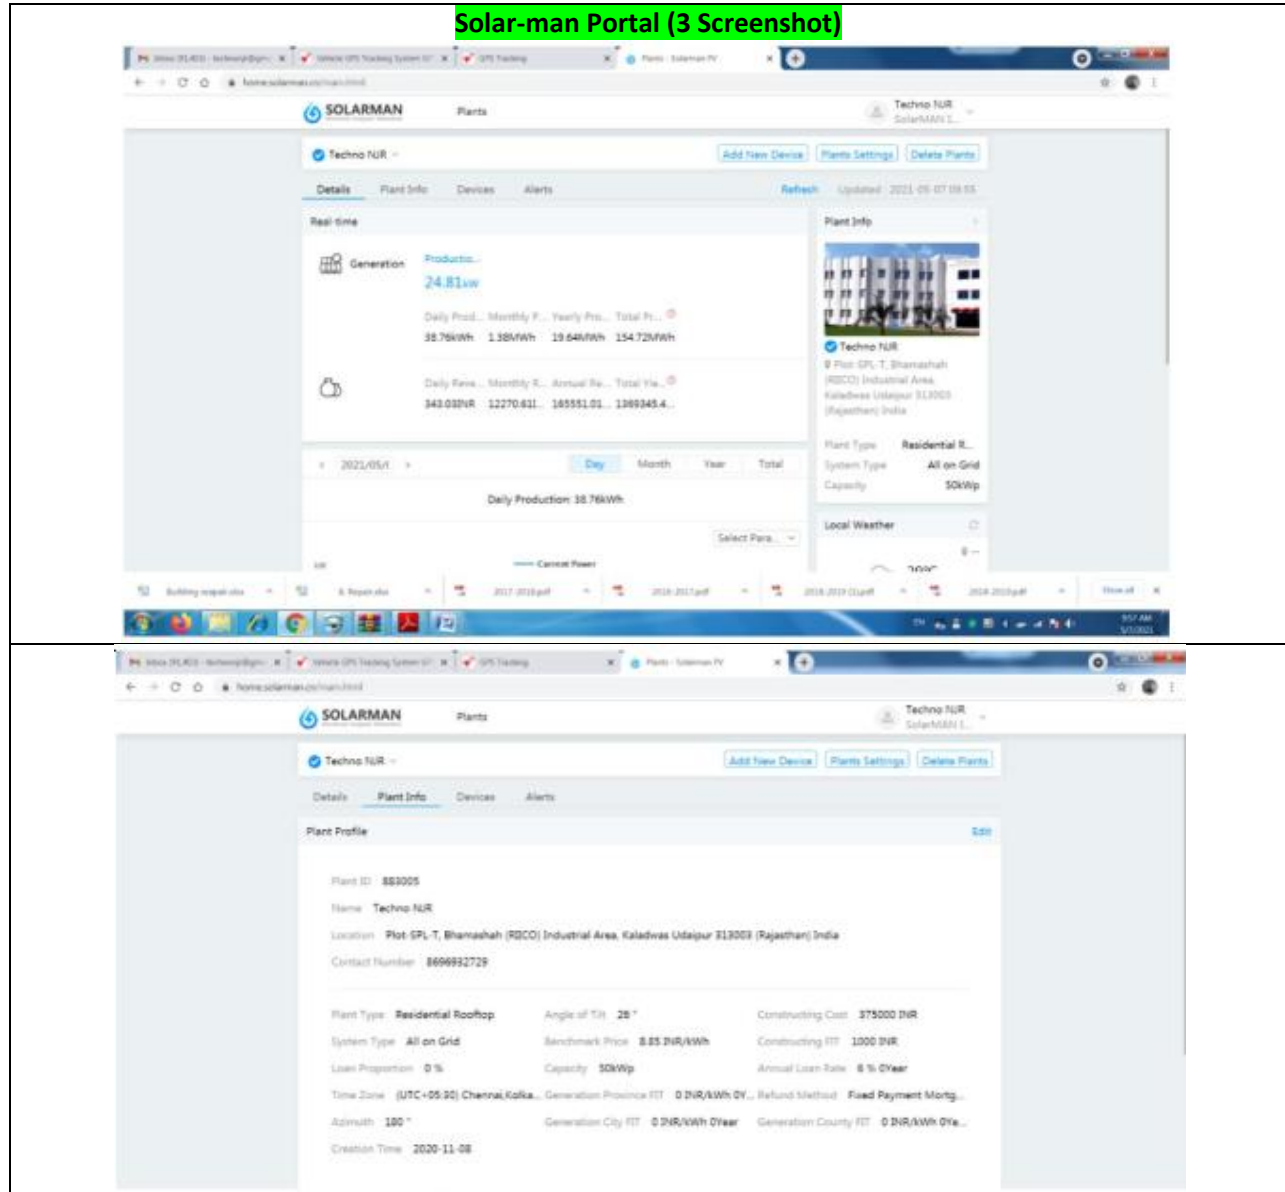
Solar-man Portal (3 Screenshot)

SOLARMAN Plants Techno NJR SolarMAN I...

Techno NJR

Add New Device Plants Settings Delete Plants

Details Plant Info Devices Alerts Refresh Updated 2021-05-07 09:55

Real-time

Generation Productio...

24.81kW

Daily Prod... Monthly P... Yearly Pro... Total Pr...

38.76kWh 1.38MWh 19.64MWh 154.72MWh

Daily Reve... Monthly R... Annual Re... Total Yie...

343.03INR 12270.611... 165551.01... 1369345.4...

2021/05/1 Day Month Year Total

Daily Production: 38.76kWh

Select Para...

Current Power

Plant Info

Techno NJR

Plot SPL-T, Bhamashah (RIICO) Industrial Area Kaladwas Udaipur 313003 (Rajasthan) India

Plant Type Residential R...

System Type All on Grid

Capacity 50kWp

Local Weather

Building repair.xlsx 8. Repair.xlsx 2017-2018.pdf 2016-2017.pdf 2018-2019 (1).pdf 2014-2015.pdf Show all

SOLARMAN Plants Techno NJR SolarMAN I...

Techno NJR

Add New Device Plants Settings Delete Plants

Details Plant Info Devices Alerts

Plant Profile Edit

Plant ID 883005

Name Techno NJR

Location Plot SPL-T, Bhamashah (RIICO) Industrial Area, Kaladwas Udaipur 313003 (Rajasthan) India

Contact Number 8696932729

Plant Type Residential Rooftop Angle of Tilt 28 ° Constructing Cost 375000 INR

System Type All on Grid Benchmark Price 8.85 INR/kWh Constructing FIT 1000 INR

Loan Proportion 0 % Capacity 50kWp Annual Loan Rate 6 % 0Year

Time Zone (UTC+05:30) Chennai,Kolka... Generation Province FIT 0 INR/kWh 0Y... Refund Method Fixed Payment Mortg...

Azimuth 180 ° Generation City FIT 0 INR/kWh 0Year Generation County FIT 0 INR/kWh 0Ye...

Creation Time 2020-11-08